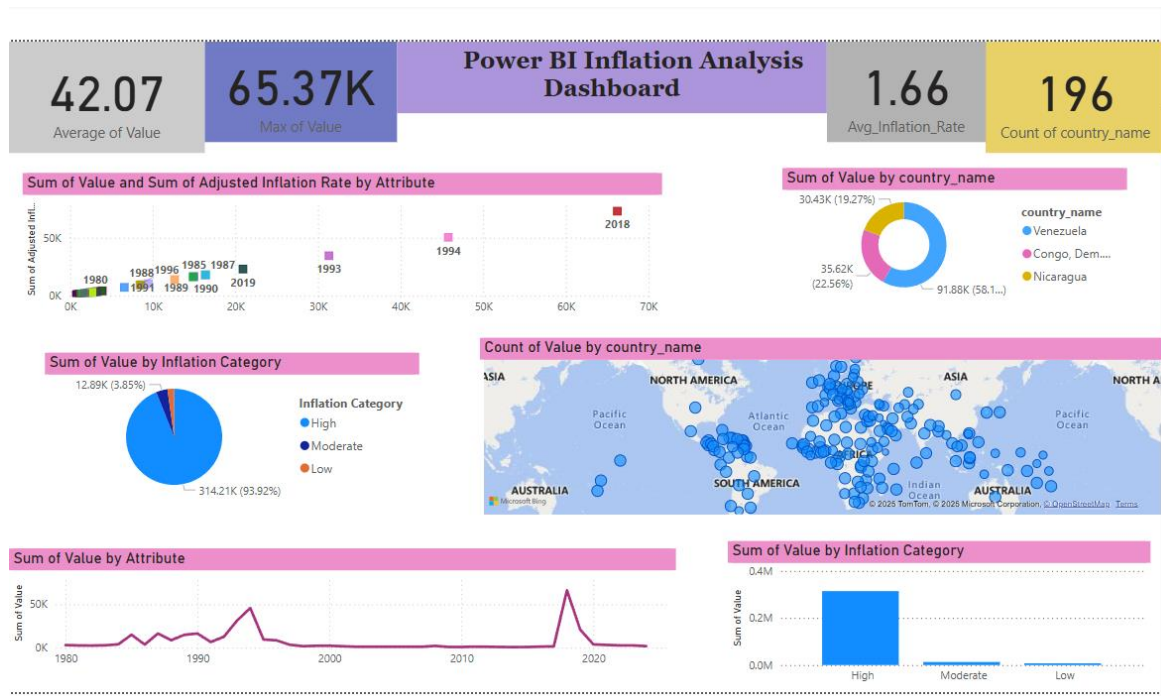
42.07
Average of Value

65.37K
Max of Value

Power BI Inflation Analysis Dashboard

1.66
Avg_Inflation_Rate

196
Count of country_name

Sum of Value and Sum of Adjusted Inflation Rate by Attribute

Sum of Adjusted Infl...
50K
0K
0K 10K 20K 30K 40K 50K 60K 70K
1980 1988 1991 1996 1989 1985 1990 1987 2019 1993 1994 2018

Sum of Value by country_name

30.43K (19.27%)
35.62K (22.56%)
91.88K (58.1...)
country_name
Venezuela
Congo, Dem....
Nicaragua

Sum of Value by Inflation Category

12.89K (3.85%)
314.21K (93.92%)
Inflation Category
High
Moderate
Low

Count of Value by country_name

ASIA
NORTH AMERICA
ASIA
NORTH AM
Pacific Ocean
Atlantic Ocean
Pacific Ocean
AFRICA
SOUTH AMERICA
Indian Ocean
AUSTRALIA
AUSTRALIA
Microsoft Bing
© 2025 TomTom, © 2025 Microsoft Corporation, © OpenStreetMap Terms

Sum of Value by Attribute

Sum of Value
50K
0K
1980 1990 2000 2010 2020

Sum of Value by Inflation Category

Sum of Value
0.4M
0.2M
0.0M
High Moderate Low